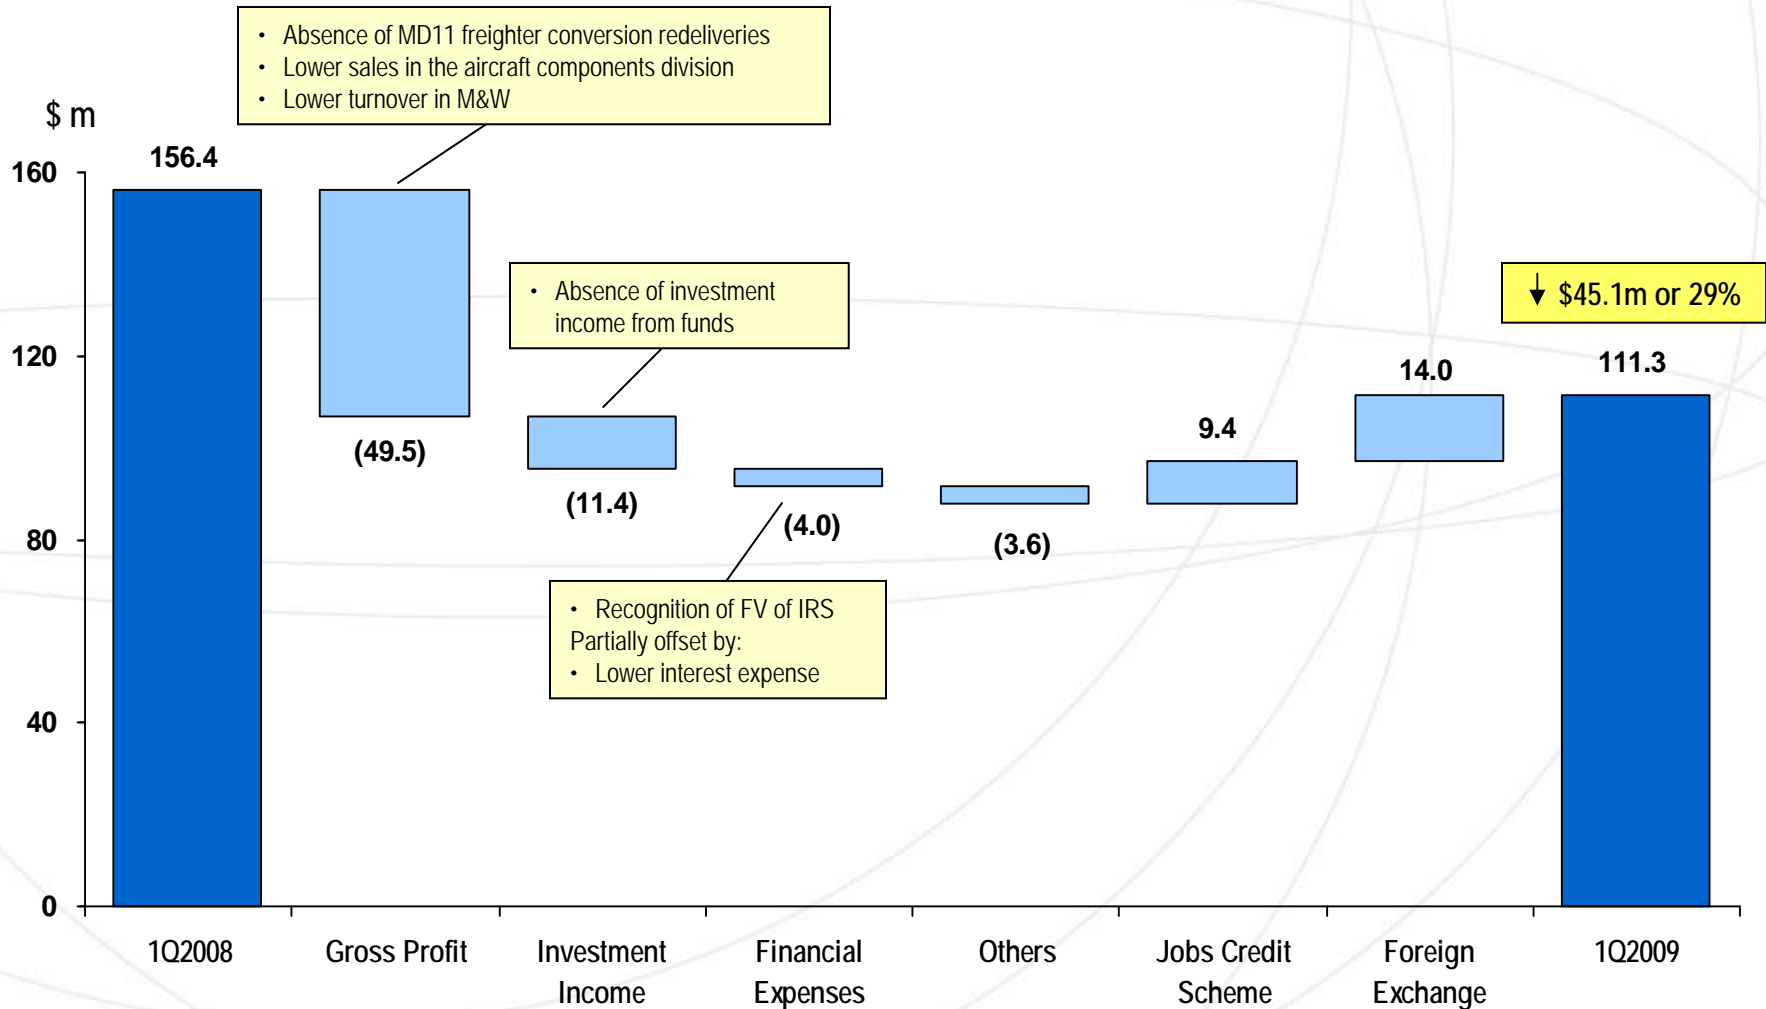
• Absence of MD11 freighter conversion redeliveries
• Lower sales in the aircraft components division
• Lower turnover in M&W

$ m

160
120
80
40
0

156.4

(49.5)

• Absence of investment income from funds

(11.4)

(4.0)

(3.6)

• Recognition of FV of IRS
Partially offset by:
• Lower interest expense

9.4

14.0

↓ $45.1m or 29%

111.3

1Q2008
Gross Profit
Investment Income
Financial Expenses
Others
Jobs Credit Scheme
Foreign Exchange
1Q2009